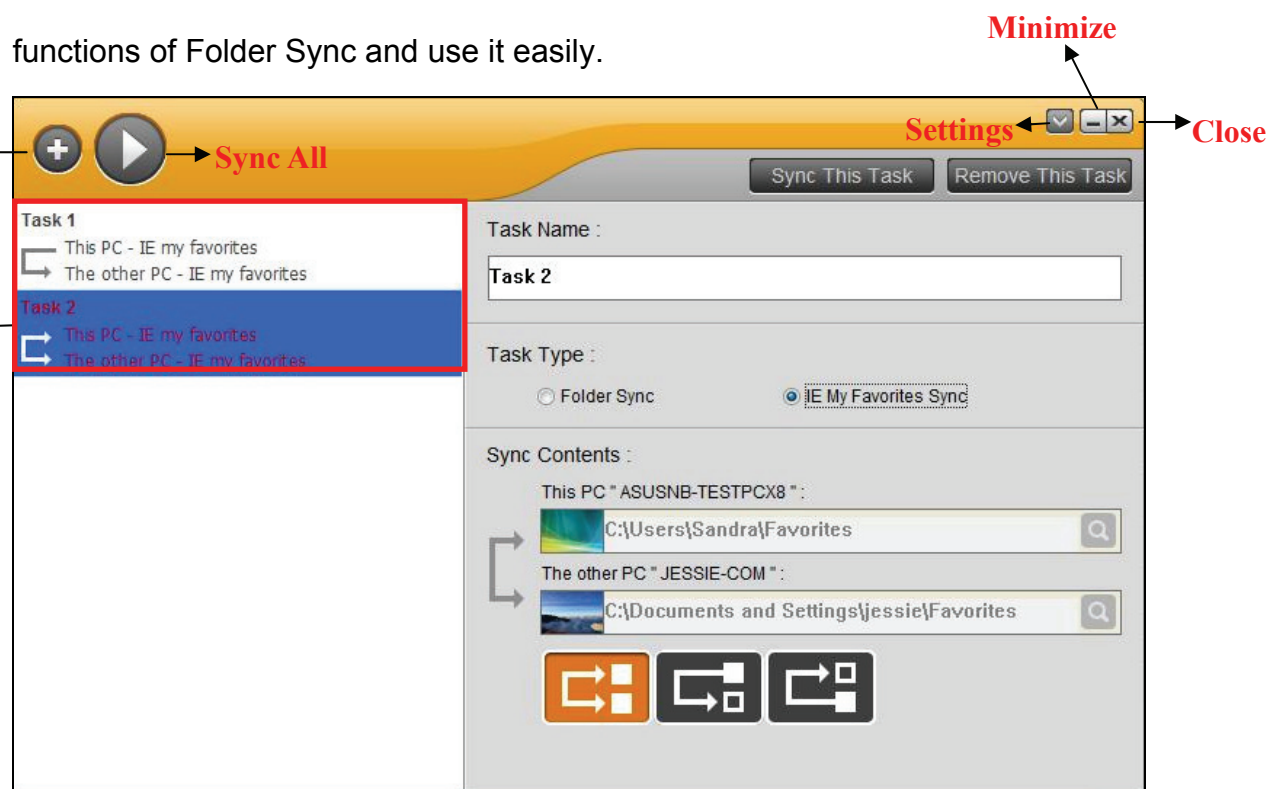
functions of Folder Sync and use it easily.

Minimize

Settings

Close

Sync All

Sync This Task

Remove This Task

Task 1
This PC - IE my favorites
The other PC - IE my favorites

Task 2
This PC - IE my favorites
The other PC - IE my favorites

Task Name :

Task 2

Task Type :

Folder Sync

IE My Favorites Sync

Sync Contents :

This PC " ASUSNB-TESTPCX8 " :

C:\Users\Sandra\Favorites

The other PC " JESSIE-COM " :

C:\Documents and Settings\jessie\Favorites